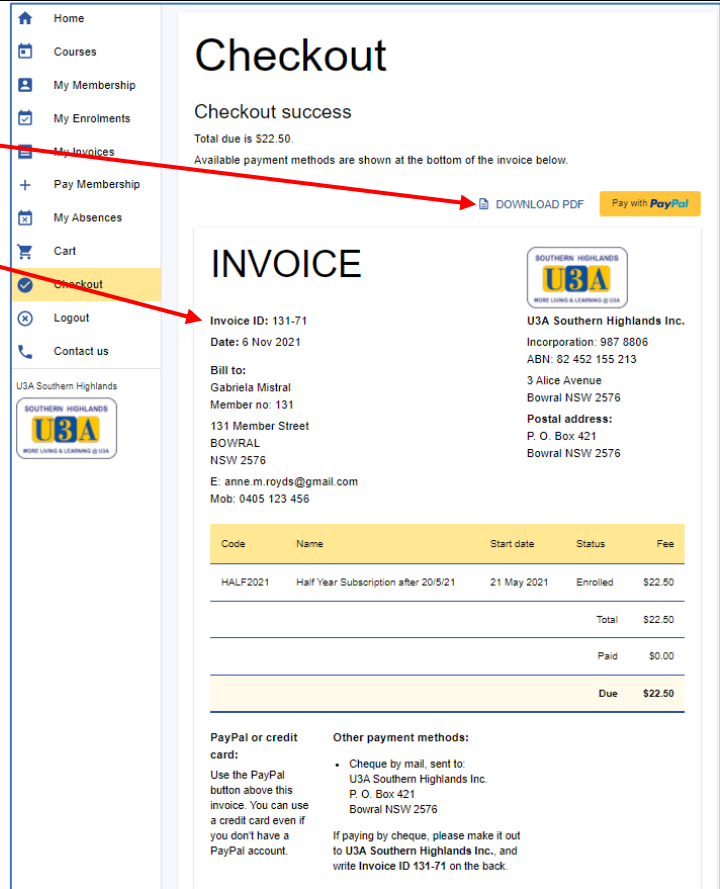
Home
Courses
My Membership
My Enrolments
My Invoices
Pay Membership
My Absences
Cart
Checkout
Logout
Contact us

U3A Southern Highlands

SOUTHERN HIGHLANDS
U3A
MORE LIVING & LEARNING @ U3A

Checkout

Checkout success

Total due is $22.50.

Available payment methods are shown at the bottom of the invoice below.

DOWNLOAD PDF

Pay with PayPal

INVOICE

SOUTHERN HIGHLANDS
U3A
MORE LIVING & LEARNING @ U3A

Invoice ID: 131-71
Date: 6 Nov 2021

Bill to:
Gabriela Mistral
Member no: 131
131 Member Street
BOWRAL
NSW 2576
E: anne.m.royds@gmail.com
Mob: 0405 123 456

U3A Southern Highlands Inc.
Incorporation: 987 8806
ABN: 82 452 155 213
3 Alice Avenue
Bowral NSW 2576
Postal address:
P. O. Box 421
Bowral NSW 2576

| Code | Name | Start date | Status | Fee |
|---|---|---|---|---|
| HALF2021 | Half Year Subscription after 20/5/21 | 21 May 2021 | Enrolled | $22.50 |
| | | | Total | $22.50 |
| | | | Paid | $0.00 |
| | | | Due | $22.50 |

PayPal or credit card:
Use the PayPal button above this invoice. You can use a credit card even if you don't have a PayPal account.

Other payment methods:
• Cheque by mail, sent to:
U3A Southern Highlands Inc.
P. O. Box 421
Bowral NSW 2576

If paying by cheque, please make it out to U3A Southern Highlands Inc., and write Invoice ID 131-71 on the back.